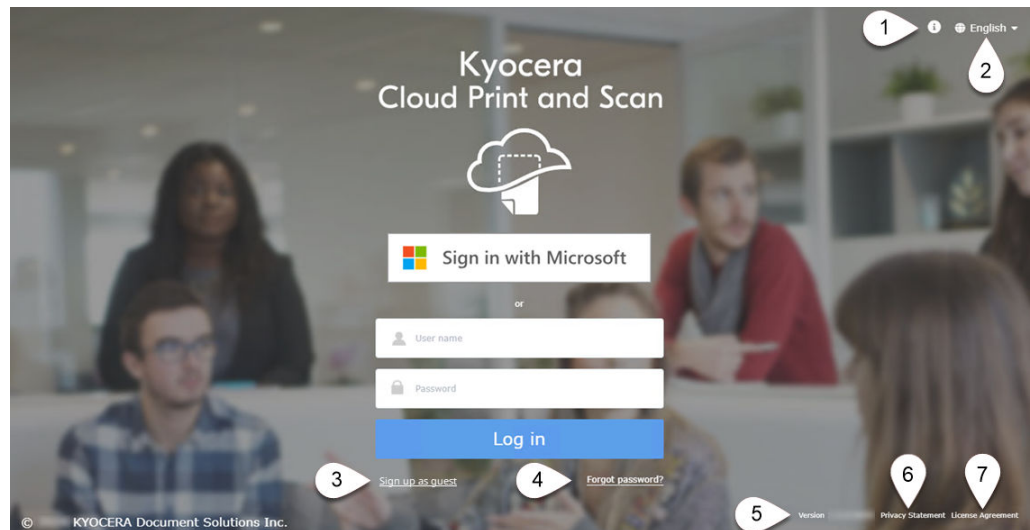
1

English

2

Kyocera
Cloud Print and Scan

Sign in with Microsoft

or

User name

Password

Log in

3 Sign up as guest

4 Forgot password?

5 Version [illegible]

6 Privacy Statement

7 License Agreement

© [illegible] KYOCERA Document Solutions Inc.